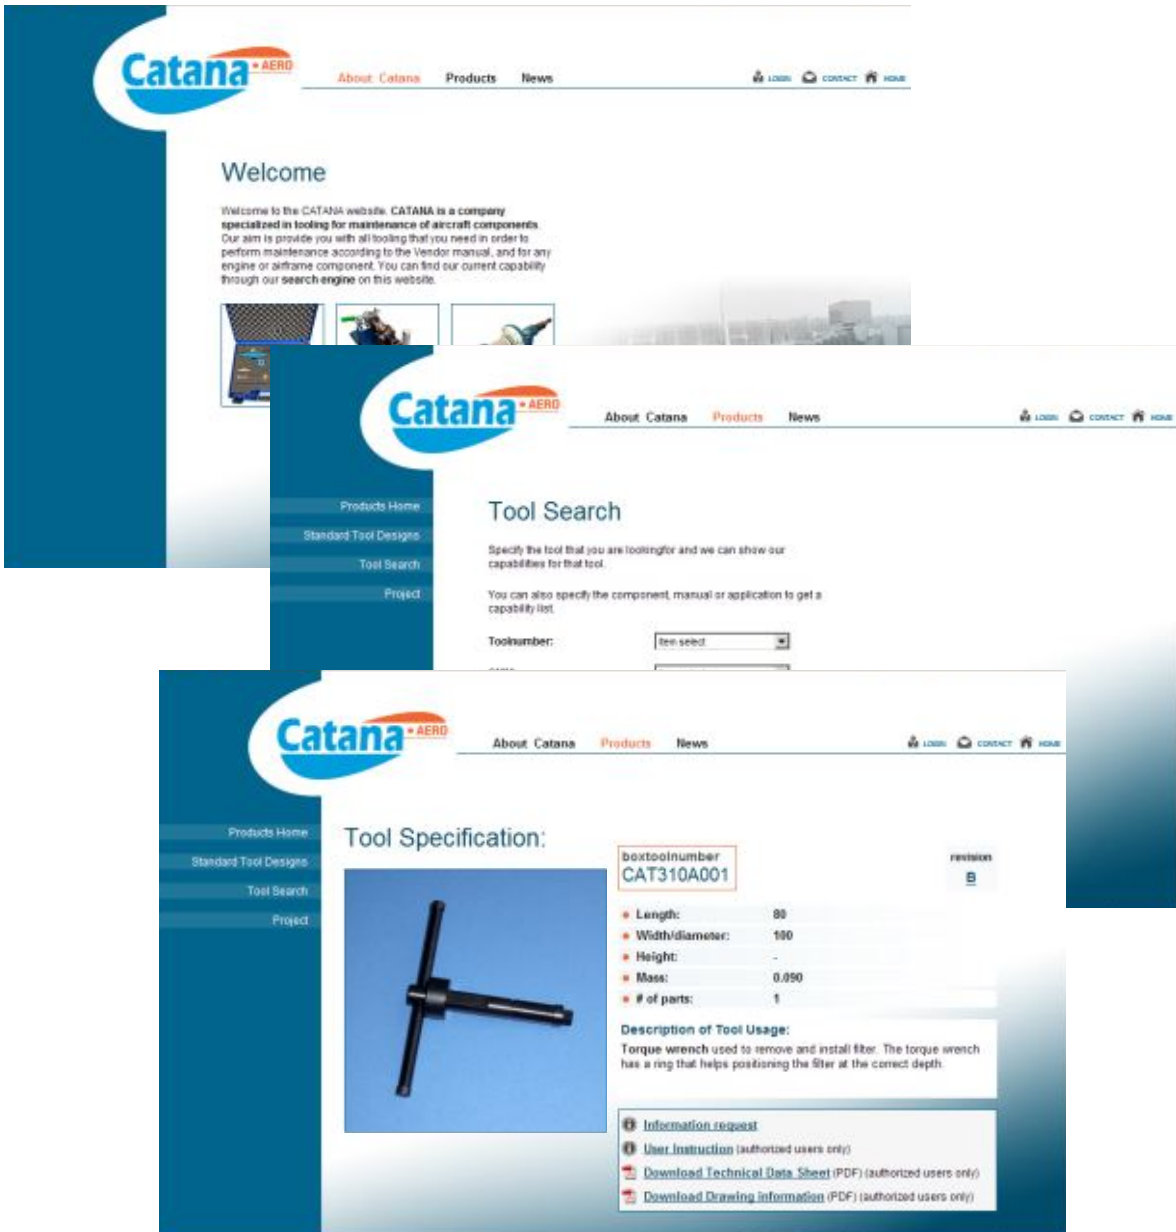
Catana • AERO

About Catana Products News

LOGIN CONTACT HOME

Welcome

Welcome to the CATANA website. CATANA is a company specialized in tooling for maintenance of aircraft components. Our aim is provide you with all tooling that you need in order to perform maintenance according to the Vendor manual, and for any engine or airframe component. You can find our current capability through our search engine on this website.

Catana • AERO

About Catana Products News

LOGIN CONTACT HOME

Products Home
Standard Tool Designs
Tool Search
Project

Tool Search

Specify the tool that you are lookingfor and we can show our capabilities for that tool.

You can also specify the component, manual or application to get a capability list.

Toolnumber: item select

Catana • AERO

About Catana Products News

LOGIN CONTACT HOME

Products Home
Standard Tool Designs
Tool Search
Project

Tool Specification:

boxtoolnumber
CAT310A001

revision
B

• Length: 80
• Width/diameter: 100
• Height: -
• Mass: 0.090
• # of parts: 1

Description of Tool Usage:
Torque wrench used to remove and install filter. The torque wrench has a ring that helps positioning the filter at the correct depth.

Information request
User Instruction (authorized users only)
Download Technical Data Sheet (PDF) (authorized users only)
Download Drawing information (PDF) (authorized users only)